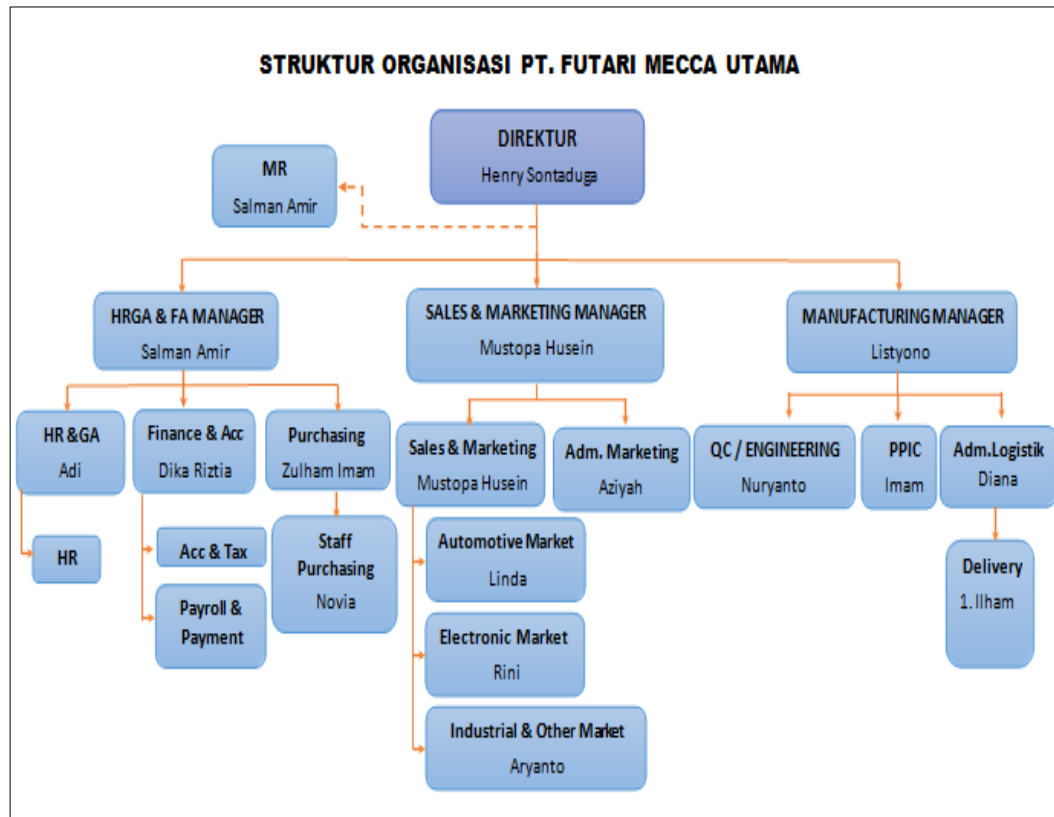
STRUKTUR ORGANISASI PT. FUTARI MECCA UTAMA

DIREKTUR
Henry Sontaduga

MR
Salman Amir

HRGA & FA MANAGER
Salman Amir

SALES & MARKETING MANAGER
Mustopa Husein

MANUFACTURING MANAGER
Listyono

HR &GA
Adi

Finance & Acc
Dika Riztia

Purchasing
Zulham Imam

HR

Acc & Tax

Payroll & Payment

Staff Purchasing
Novia

Sales & Marketing
Mustopa Husein

Adm. Marketing
Aziyah

Automotive Market
Linda

Electronic Market
Rini

Industrial & Other Market
Aryanto

QC / ENGINEERING
Nuryanto

PPIC
Imam

Adm.Logistik
Diana

Delivery
1. Ilham